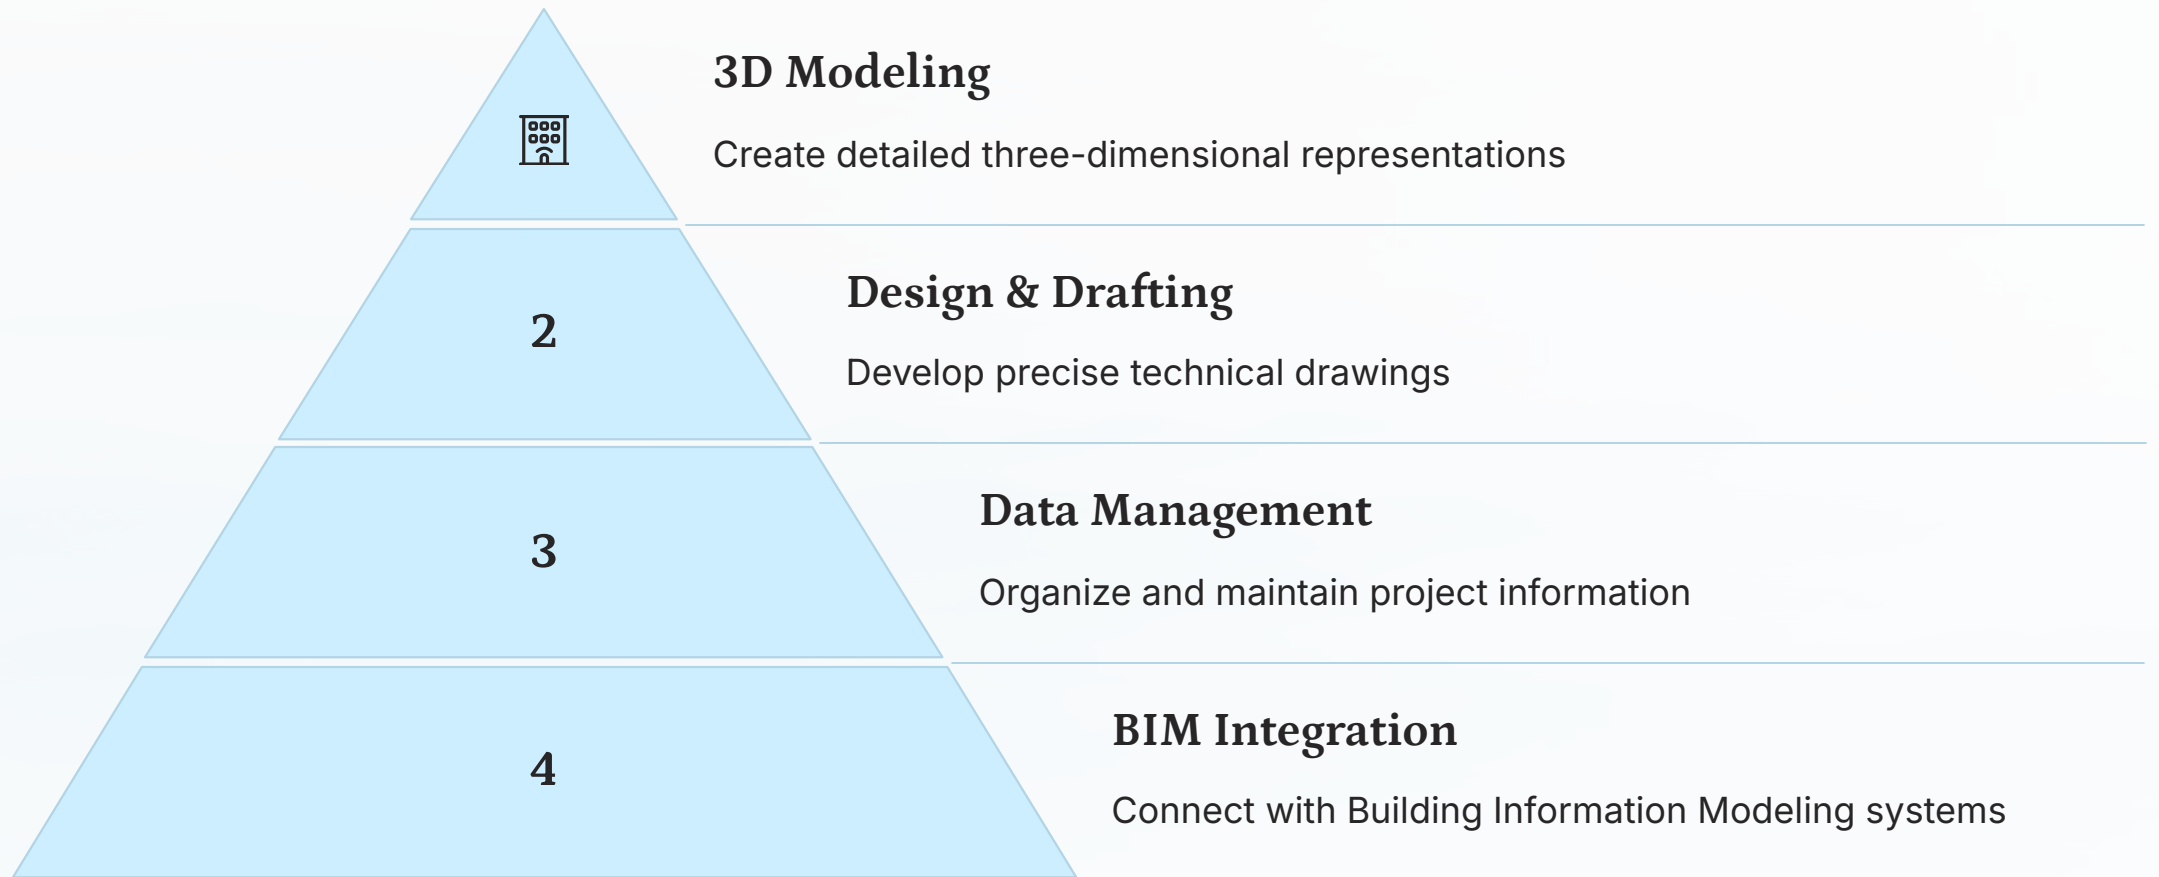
3D Modeling

Create detailed three-dimensional representations

2

Design & Drafting

Develop precise technical drawings

3

Data Management

Organize and maintain project information

4

BIM Integration

Connect with Building Information Modeling systems